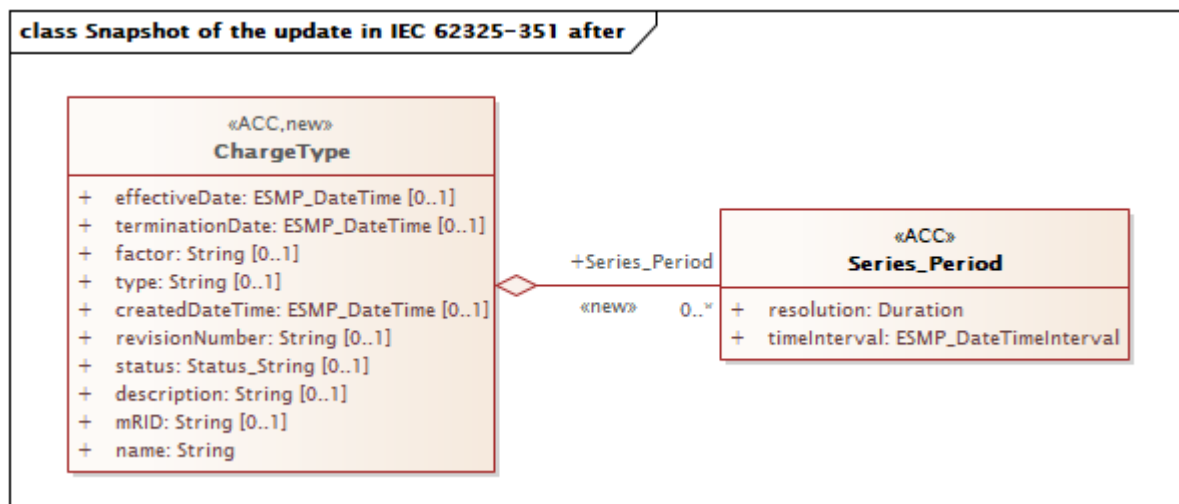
class Snapshot of the update in IEC 62325-351 after

«ACC,new»
ChargeType

+ effectiveDate: ESMP_DateTime [0..1]
+ terminationDate: ESMP_DateTime [0..1]
+ factor: String [0..1]
+ type: String [0..1]
+ createdDateTime: ESMP_DateTime [0..1]
+ revisionNumber: String [0..1]
+ status: Status_String [0..1]
+ description: String [0..1]
+ mRID: String [0..1]
+ name: String

+Series_Period

«new»

0..*

«ACC»
Series_Period

+ resolution: Duration
+ timeInterval: ESMP_DateTimeInterval